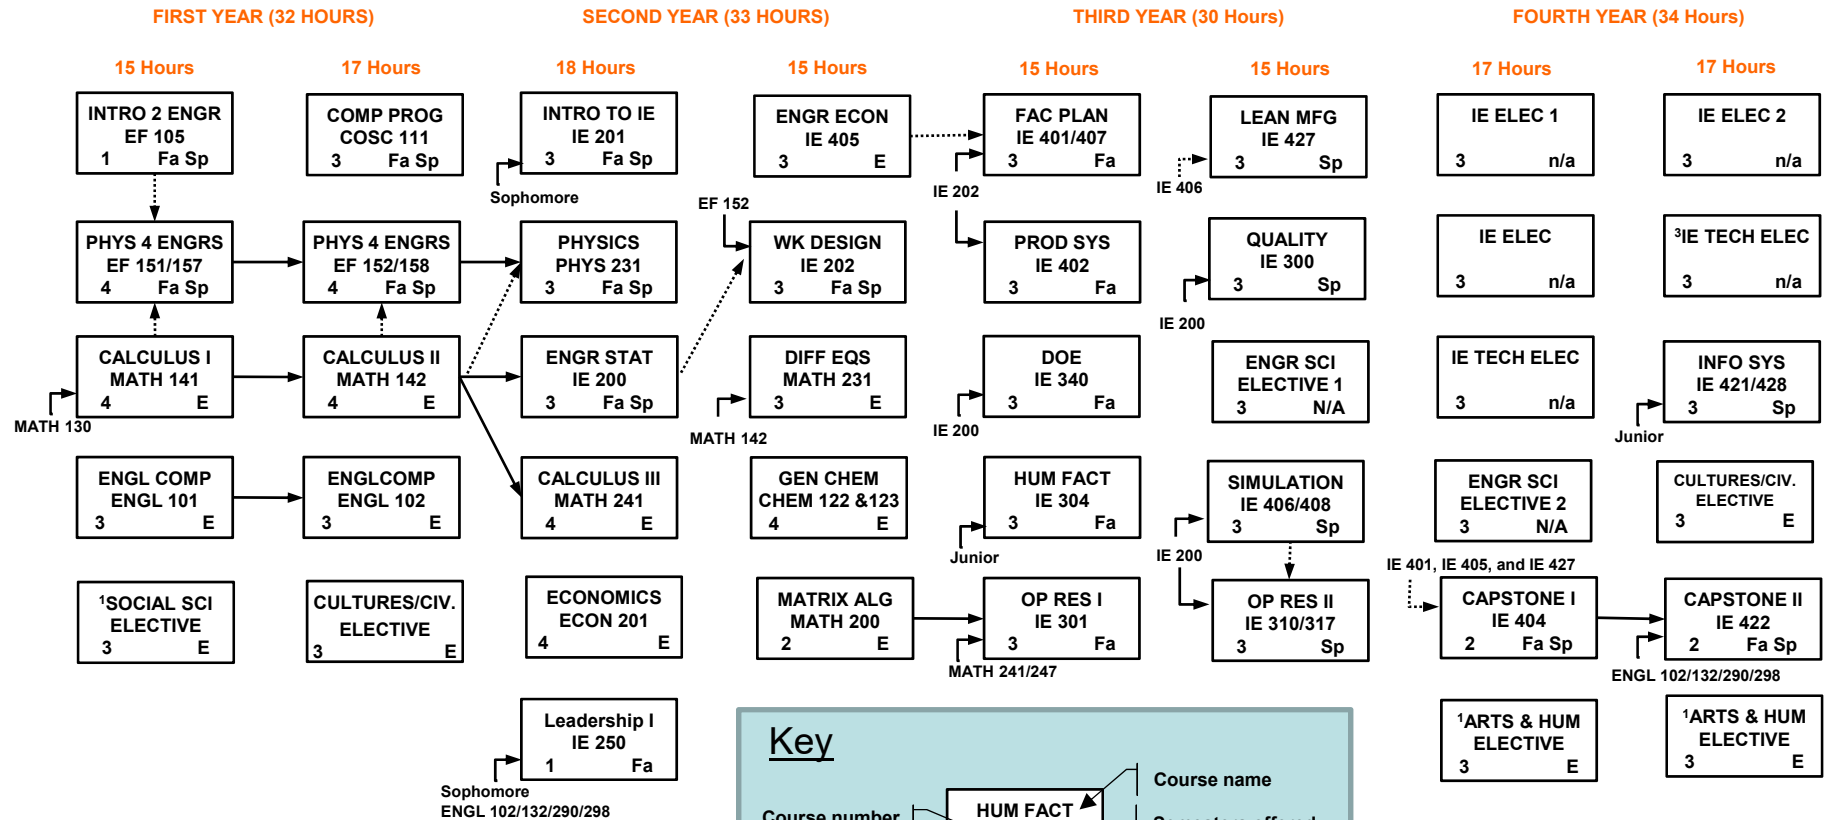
FIRST YEAR (32 HOURS)

15 Hours

INTRO 2 ENGR
EF 105
1 Fa Sp

PHYS 4 ENGRS
EF 151/157
4 Fa Sp

CALCULUS I
MATH 141
4 E

MATH 130

ENGL COMP
ENGL 101
3 E

¹SOCIAL SCI
ELECTIVE
3 E

17 Hours

COMP PROG
COSC 111
3 Fa Sp

PHYS 4 ENGRS
EF 152/158
4 Fa Sp

CALCULUS II
MATH 142
4 E

ENGLCOMP
ENGL 102
3 E

CULTURES/CIV.
ELECTIVE
3 E

SECOND YEAR (33 HOURS)

18 Hours

INTRO TO IE
IE 201
3 Fa Sp

Sophomore

PHYSICS
PHYS 231
3 Fa Sp

ENGR STAT
IE 200
3 Fa Sp

CALCULUS III
MATH 241
4 E

ECONOMICS
ECON 201
4 E

Leadership I
IE 250
1 Fa

Sophomore
ENGL 102/132/290/298

15 Hours

ENGR ECON
IE 405
3 E

EF 152

WK DESIGN
IE 202
3 Fa Sp

DIFF EQS
MATH 231
3 E

MATH 142

GEN CHEM
CHEM 122 &123
4 E

MATRIX ALG
MATH 200
2 E

THIRD YEAR (30 Hours)

15 Hours

FAC PLAN
IE 401/407
3 Fa

IE 202

PROD SYS
IE 402
3 Fa

DOE
IE 340
3 Fa

IE 200

HUM FACT
IE 304
3 Fa

Junior

OP RES I
IE 301
3 Fa

MATH 241/247

15 Hours

LEAN MFG
IE 427
3 Sp

IE 406

QUALITY
IE 300
3 Sp

IE 200

ENGR SCI
ELECTIVE 1
3 N/A

SIMULATION
IE 406/408
3 Sp

IE 200

OP RES II
IE 310/317
3 Sp

FOURTH YEAR (34 Hours)

17 Hours

IE ELEC 1
3 n/a

IE ELEC
3 n/a

IE TECH ELEC
3 n/a

ENGR SCI
ELECTIVE 2
3 N/A

IE 401, IE 405, and IE 427

CAPSTONE I
IE 404
2 Fa Sp

¹ARTS & HUM
ELECTIVE
3 E

17 Hours

IE ELEC 2
3 n/a

³IE TECH ELEC
3 n/a

INFO SYS
IE 421/428
3 Sp

Junior

CULTURES/CIV.
ELECTIVE
3 E

CAPSTONE II
IE 422
2 Fa Sp

ENGL 102/132/290/298

¹ARTS & HUM
ELECTIVE
3 E

Key

Course name

Course number

HUM FACT

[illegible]